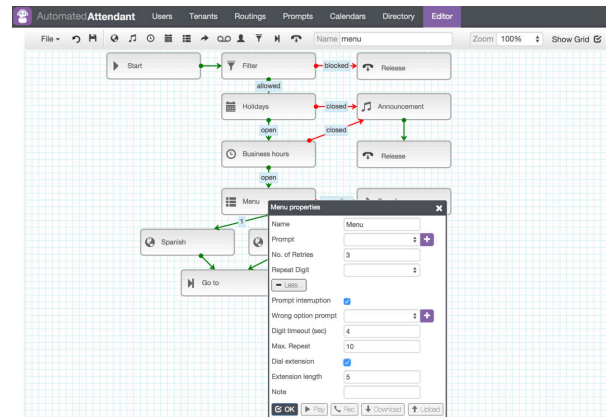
AutomatedAttendant Users Tenants Routings Prompts Calendars Directory Editor

File Name menu Zoom 100% Show Grid

Start
Filter
blocked
Release
allowed
Holidays
closed
Announcement
open
closed
Business hours
Release
open
Menu
1
Spanish
Go to

Menu properties
Name Menu
Prompt
No. of Retries 3
Repeat Digit
Less
Prompt interruption
Wrong option prompt
Digit timeout (sec) 4
Max. Repeat 10
Dial extension
Extension length 5
Note
OK Play Rec Download Upload